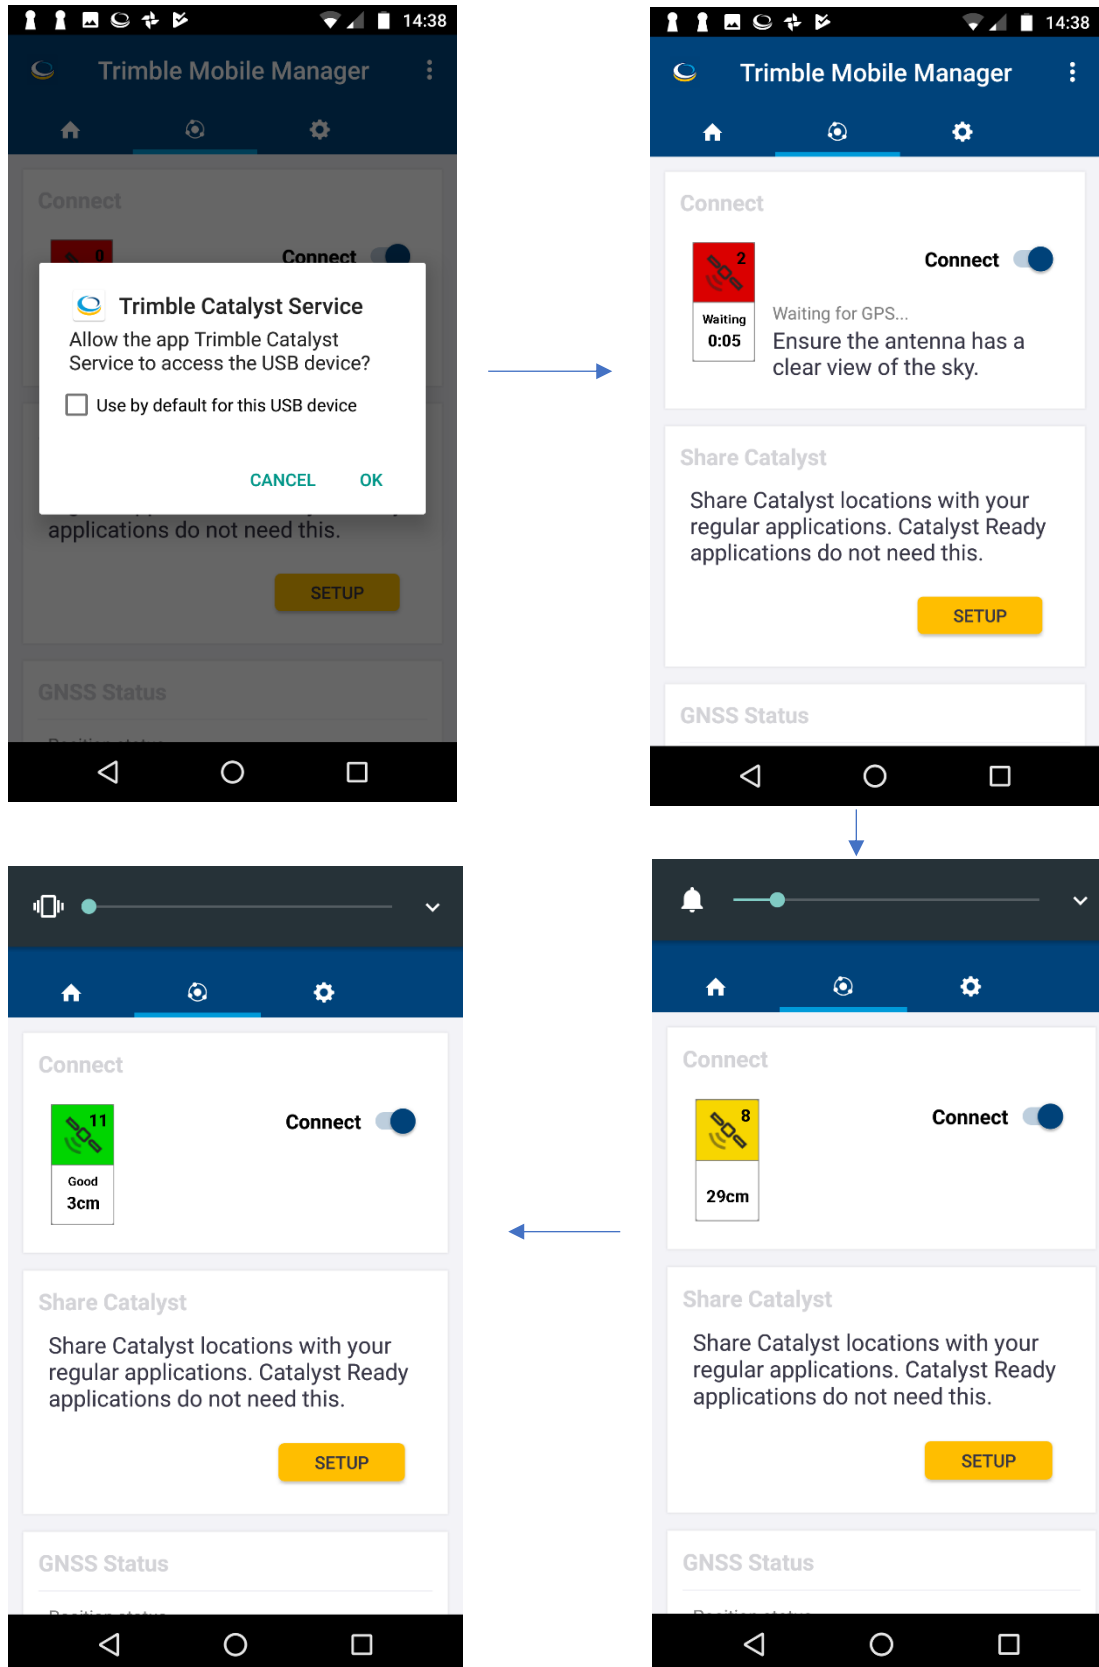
14:38

Trimble Mobile Manager

Connect

0

Connect

Trimble Catalyst Service

Allow the app Trimble Catalyst Service to access the USB device?

Use by default for this USB device

CANCEL OK

applications do not need this.

SETUP

GNSS Status

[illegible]

14:38

Trimble Mobile Manager

Connect

2

Waiting 0:05

Connect

Waiting for GPS...

Ensure the antenna has a clear view of the sky.

Share Catalyst

Share Catalyst locations with your regular applications. Catalyst Ready applications do not need this.

SETUP

GNSS Status

Connect

8

29cm

Connect

Share Catalyst

Share Catalyst locations with your regular applications. Catalyst Ready applications do not need this.

SETUP

GNSS Status

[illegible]

Connect

11

Good 3cm

Connect

Share Catalyst

Share Catalyst locations with your regular applications. Catalyst Ready applications do not need this.

SETUP

GNSS Status

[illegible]